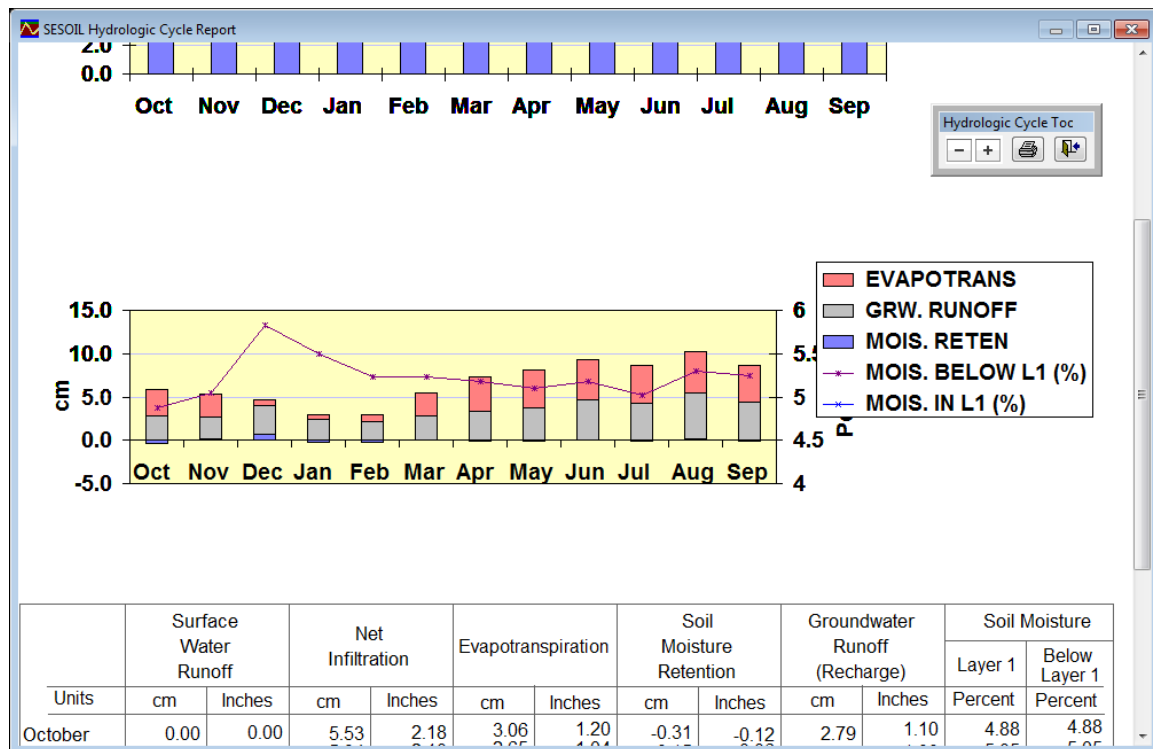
SESOIL Hydrologic Cycle Report

2.0
0.0
Oct Nov Dec Jan Feb Mar Apr May Jun Jul Aug Sep

Hydrologic Cycle Toc

EVAPOTRANS
GRW. RUNOFF
MOIS. RETEN
MOIS. BELOW L1 (%)
MOIS. IN L1 (%)

15.0
10.0
5.0
0.0
-5.0
cm
Oct Nov Dec Jan Feb Mar Apr May Jun Jul Aug Sep
6
5.5
5
4.5
4
P

| | Surface Water Runoff | | Net Infiltration | | Evapotranspiration | | Soil Moisture Retention | | Groundwater Runoff (Recharge) | | Soil Moisture | |
|---|---|---|---|---|---|---|---|---|---|---|---|---|
| | | | | | | | | | | | Layer 1 | Below Layer 1 |
| Units | cm | Inches | cm | Inches | cm | Inches | cm | Inches | cm | Inches | Percent | Percent |
| October | 0.00 | 0.00 | 5.53 | 2.18 | 3.06 | 1.20 | -0.31 | -0.12 | 2.79 | 1.10 | 4.88 | 4.88 |